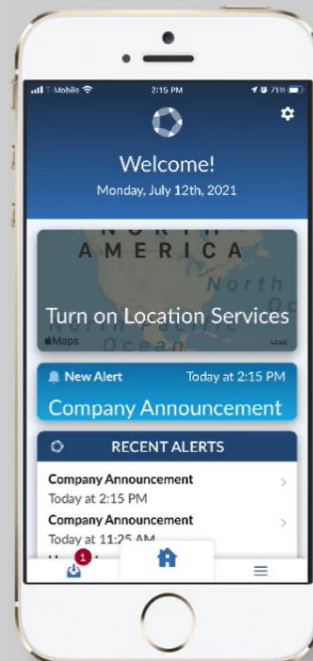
T-Mobile 2:15 PM 71%

Welcome!
Monday, July 12th, 2021

NORTH AMERICA
North
North Pacific Oc
Ocean
Turn on Location Services
Maps Legal

New Alert Today at 2:15 PM
Company Announcement

RECENT ALERTS
Company Announcement
Today at 2:15 PM
Company Announcement
Today at 11:25 AM
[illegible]

1